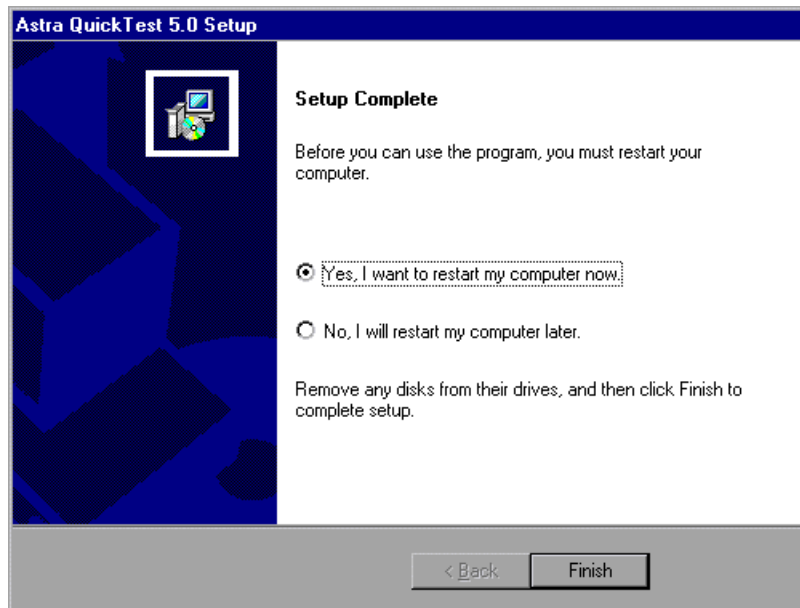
Astra QuickTest 5.0 Setup

Setup Complete

Before you can use the program, you must restart your computer.

Yes, I want to restart my computer now.

No, I will restart my computer later.

Remove any disks from their drives, and then click Finish to complete setup.

< Back

Finish